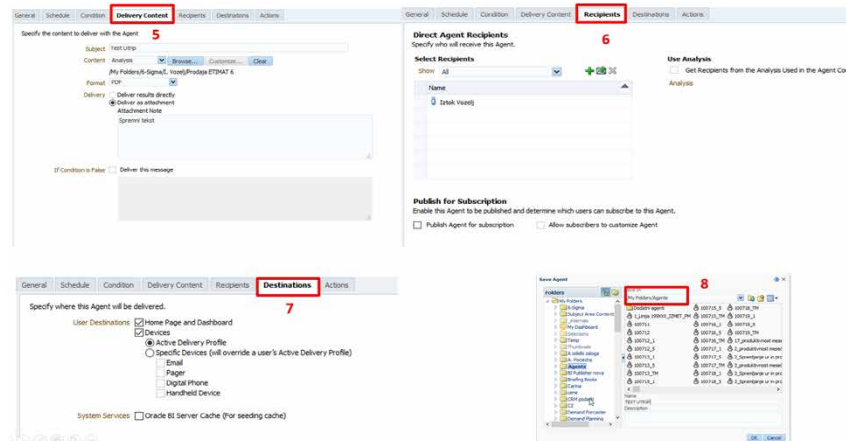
General Schedule Condition Delivery Content Recipients Destinations Actions

5

Specify the content to deliver with the Agent

Subject Test Utrip

Content Analysis Browse... Customize... Clear

/My Folders/6-Sigma/I. Vozelj/Prodaja ETIMAT 6

Format PDF

Delivery Deliver results directly
Deliver as attachment
Attachment Note

Spremni tekst

If Condition is False Deliver this message

General Schedule Condition Delivery Content Recipients Destinations Actions

6

Direct Agent Recipients
Specify who will receive this Agent.

Select Recipients

Show All

Name

Irtek Vozelj

Use Analysis

Get Recipients from the Analysis Used in the Agent Co

Analysis

Publish for Subscription
Enable this Agent to be published and determine which users can subscribe to this Agent.

Publish Agent for subscription Allow subscribers to customize Agent

General Schedule Condition Delivery Content Recipients Destinations Actions

7

Specify where this Agent will be delivered.

User Destinations Home Page and Dashboard
Devices
Active Delivery Profile
Specific Devices (will override a user's Active Delivery Profile)
Email
Pager
Digital Phone
Handheld Device

System Services Oracle BI Server Cache (For seeding cache)

Save Agent

8

Folders

My Folders

/My Folders/Agents

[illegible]

Name

Description

OK Cancel